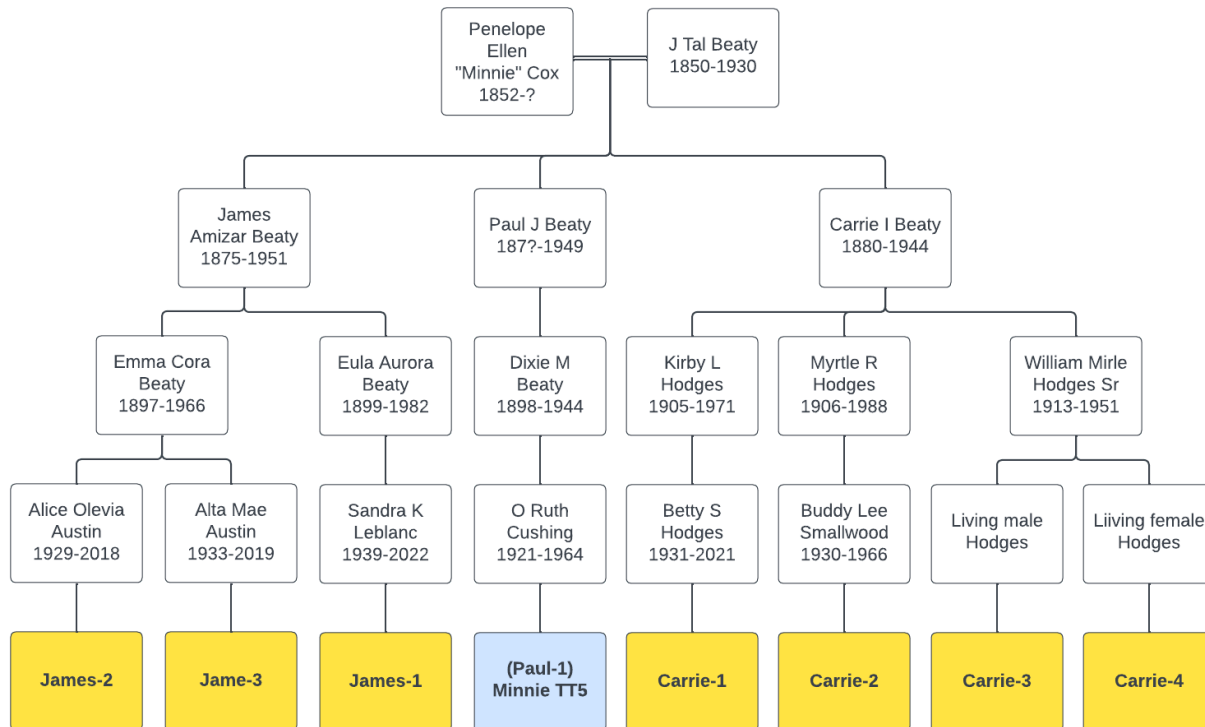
Penelope Ellen "Minnie" Cox 1852-?

J Tal Beaty 1850-1930

James Amizar Beaty 1875-1951

Paul J Beaty 187?-1949

Carrie I Beaty 1880-1944

Emma Cora Beaty 1897-1966

Eula Aurora Beaty 1899-1982

Dixie M Beaty 1898-1944

Kirby L Hodges 1905-1971

Myrtle R Hodges 1906-1988

William Mirle Hodges Sr 1913-1951

Alice Olevia Austin 1929-2018

Alta Mae Austin 1933-2019

Sandra K Leblanc 1939-2022

O Ruth Cushing 1921-1964

Betty S Hodges 1931-2021

Buddy Lee Smallwood 1930-1966

Living male Hodges

Liiving female Hodges

James-2

Jame-3

James-1

(Paul-1) Minnie TT5

Carrie-1

Carrie-2

Carrie-3

Carrie-4